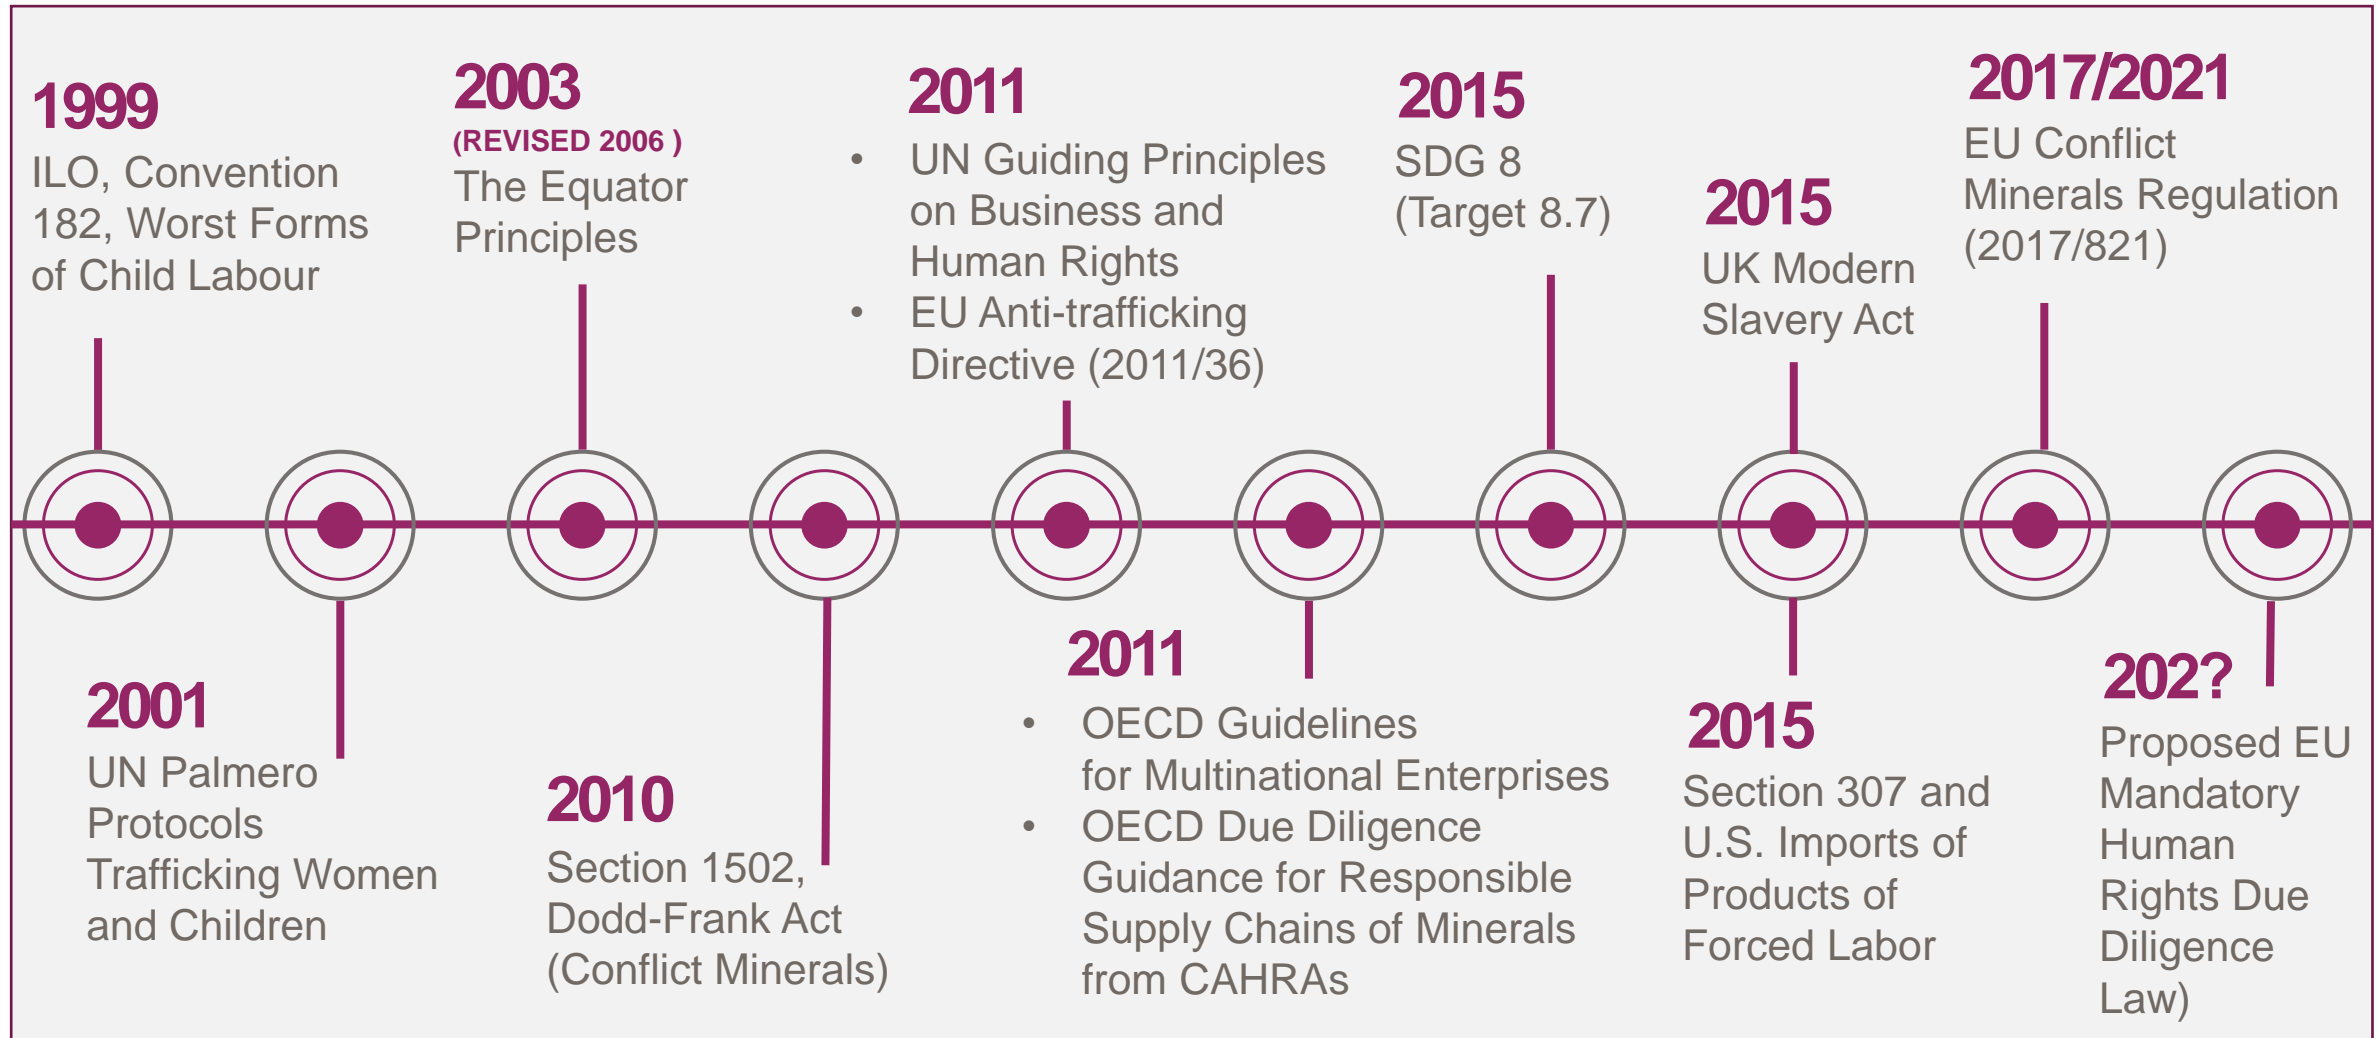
1999
ILO, Convention 182, Worst Forms of Child Labour

2003
(REVISED 2006 )
The Equator Principles

2011
- UN Guiding Principles on Business and Human Rights
- EU Anti-trafficking Directive (2011/36)

2015
SDG 8 (Target 8.7)

2015
UK Modern Slavery Act

2017/2021
EU Conflict Minerals Regulation (2017/821)

2001
UN Palmero Protocols Trafficking Women and Children

2010
Section 1502, Dodd-Frank Act (Conflict Minerals)

2011
- OECD Guidelines for Multinational Enterprises
- OECD Due Diligence Guidance for Responsible Supply Chains of Minerals from CAHRAs

2015
Section 307 and U.S. Imports of Products of Forced Labor

202?
Proposed EU Mandatory Human Rights Due Diligence Law)